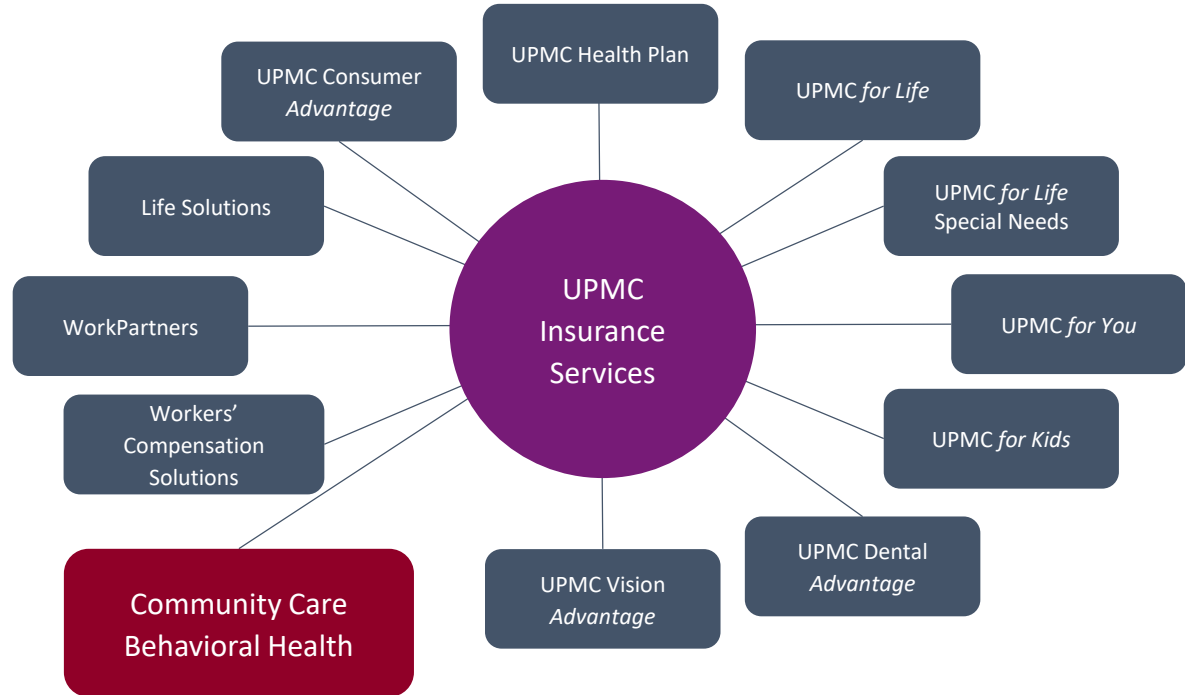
UPMC Health Plan

UPMC Consumer *Advantage*

UPMC *for Life*

Life Solutions

UPMC *for Life* Special Needs

WorkPartners

UPMC Insurance Services

UPMC *for You*

Workers' Compensation Solutions

UPMC *for Kids*

UPMC Dental *Advantage*

UPMC Vision *Advantage*

Community Care Behavioral Health